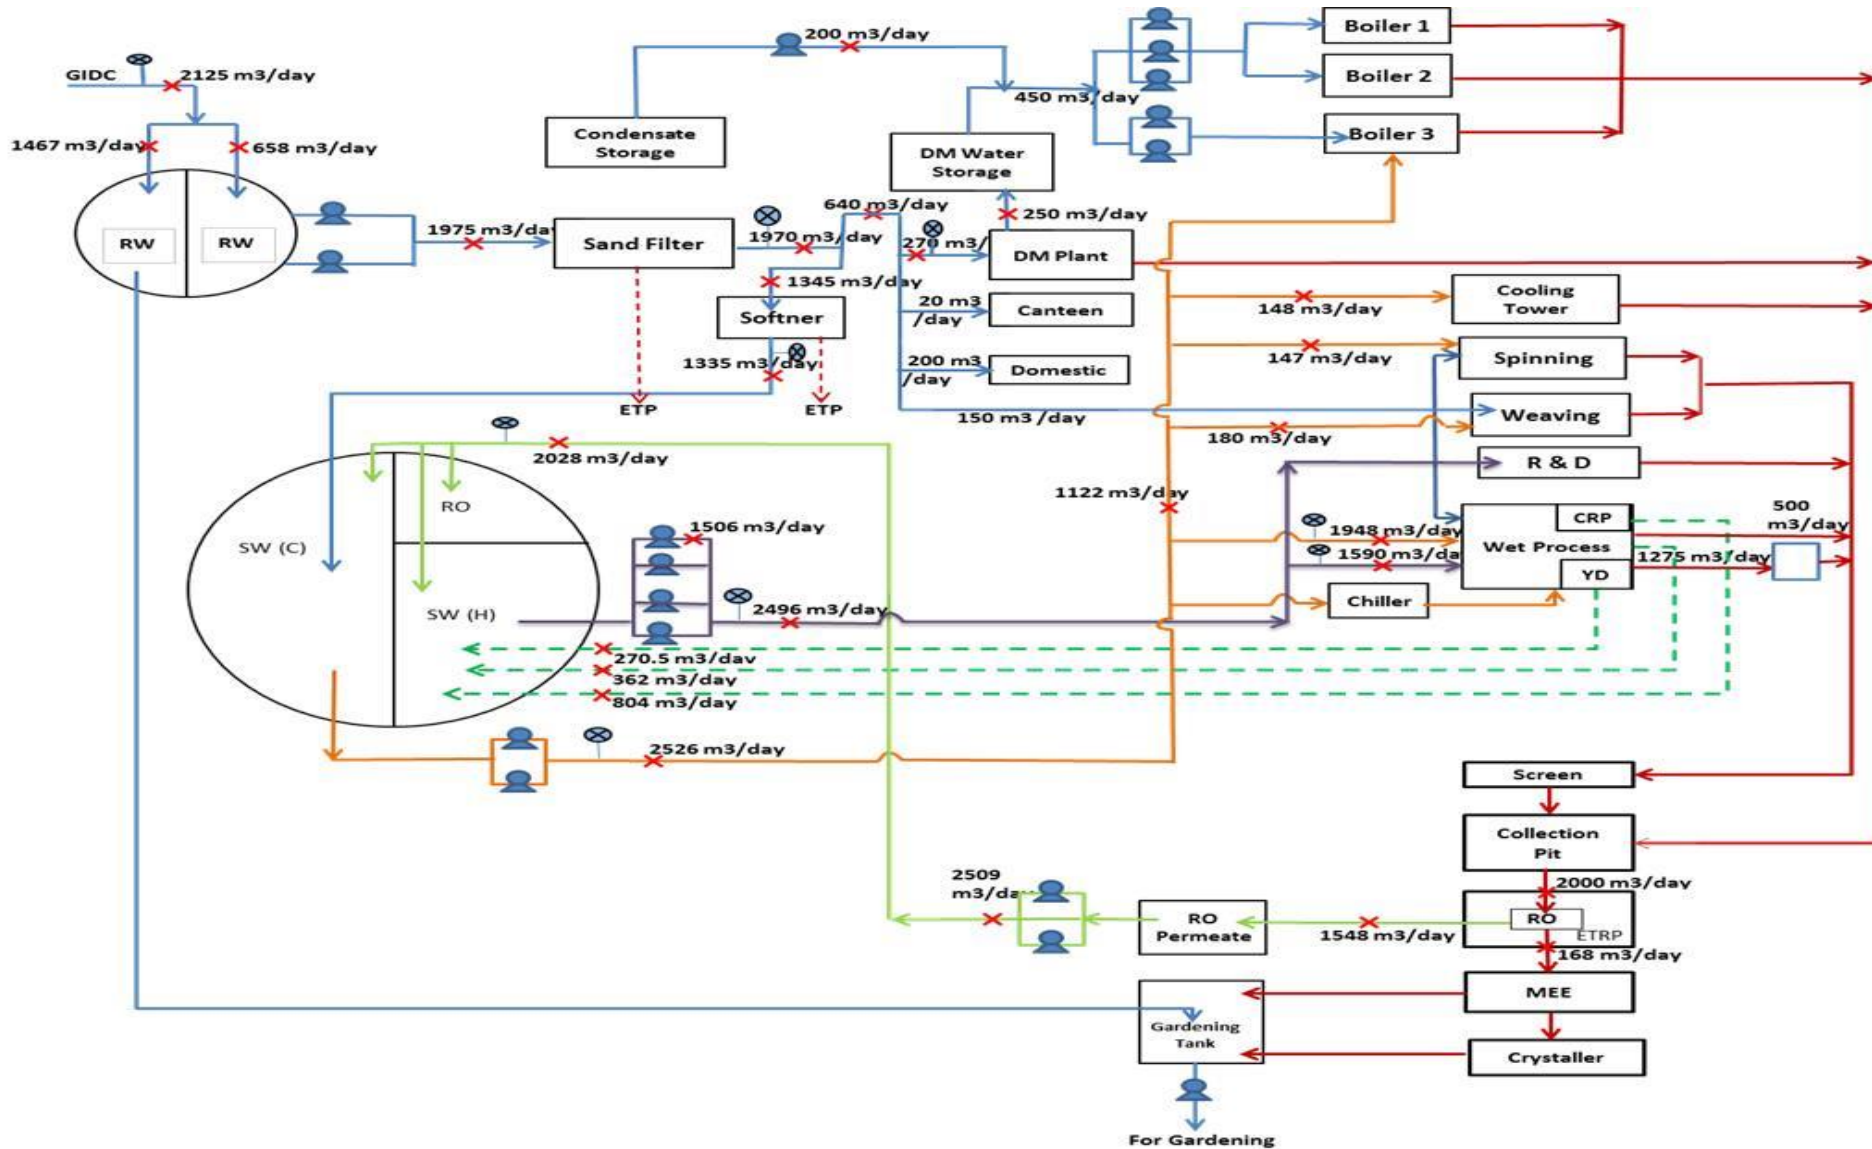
GIDC
2125 m3/day
1467 m3/day
658 m3/day
RW
RW
1975 m3/day
Sand Filter
Condensate Storage
200 m3/day
450 m3/day
Boiler 1
Boiler 2
Boiler 3
DM Water Storage
640 m3/day
1970 m3/day
270 m3/
250 m3/day
DM Plant
1345 m3/day
Softner
20 m3 /day
Canteen
200 m3 /day
Domestic
1335 m3/day
ETP
ETP
150 m3 /day
148 m3/day
Cooling Tower
147 m3/day
Spinning
Weaving
180 m3/day
R & D
2028 m3/day
RO
SW (C)
SW (H)
1506 m3/day
1122 m3/day
1948 m3/day
1590 m3/da
Wet Process
CRP
YD
500 m3/day
1275 m3/day
2496 m3/day
Chiller
270.5 m3/dav
362 m3/day
804 m3/day
2526 m3/day
Screen
Collection Pit
2000 m3/day
RO
ETRP
168 m3/day
2509 m3/day
RO Permeate
1548 m3/day
MEE
Gardening Tank
Crystaller
For Gardening